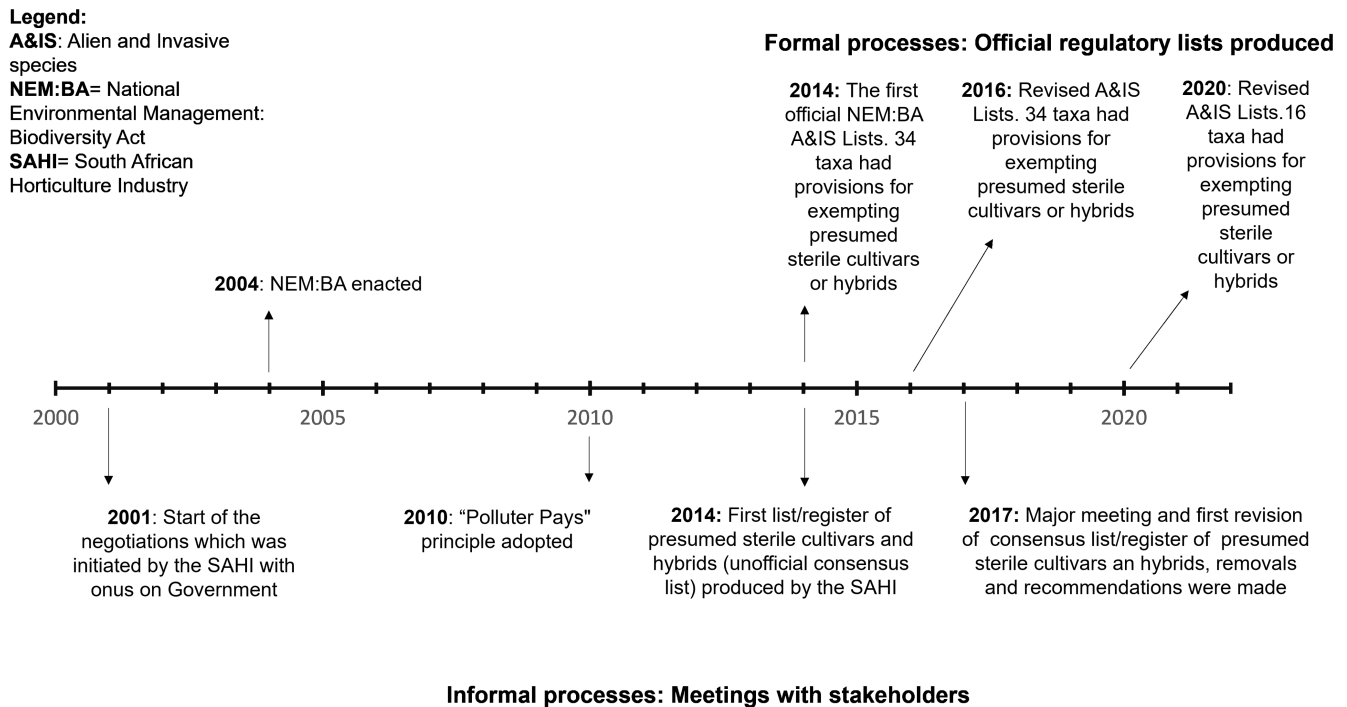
**Legend:**
**A&IS**: Alien and Invasive species
**NEM:BA**= National Environmental Management: Biodiversity Act
**SAHI**= South African Horticulture Industry

**Formal processes: Official regulatory lists produced**

**2014:** The first official NEM:BA A&IS Lists. 34 taxa had provisions for exempting presumed sterile cultivars or hybrids

**2016:** Revised A&IS Lists. 34 taxa had provisions for exempting presumed sterile cultivars or hybrids

**2020**: Revised A&IS Lists.16 taxa had provisions for exempting presumed sterile cultivars or hybrids

**2004**: NEM:BA enacted

2000 2005 2010 2015 2020

**2001**: Start of the negotiations which was initiated by the SAHI with onus on Government

**2010**: "Polluter Pays" principle adopted

**2014:** First list/register of presumed sterile cultivars and hybrids (unofficial consensus list) produced by the SAHI

**2017:** Major meeting and first revision of consensus list/register of presumed sterile cultivars an hybrids, removals and recommendations were made

**Informal processes: Meetings with stakeholders**